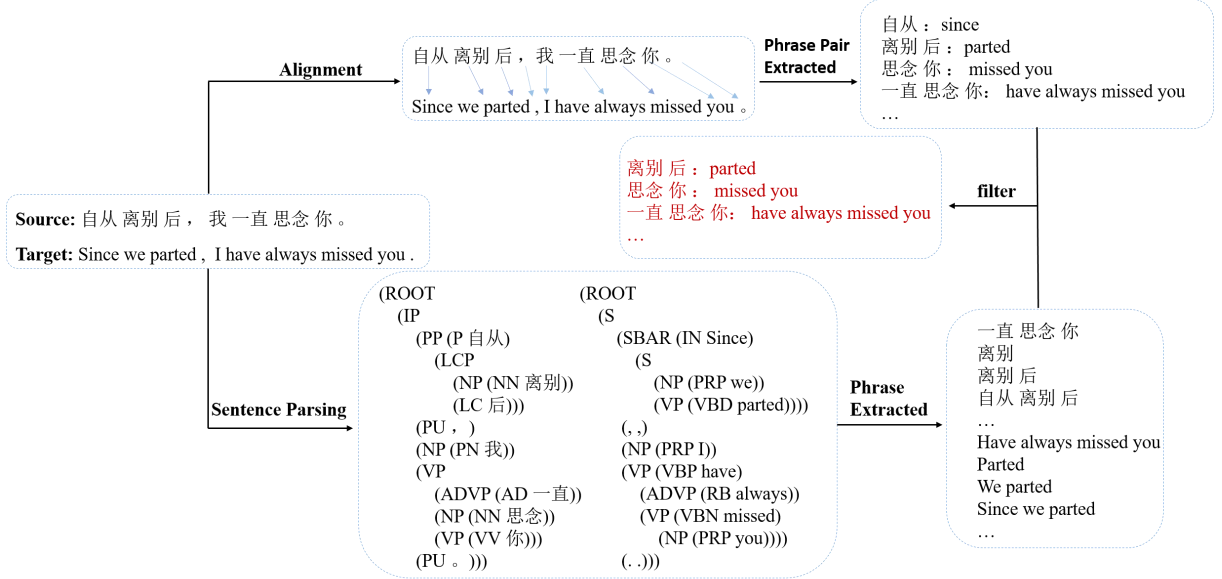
Alignment

自从 离别 后，我 一直 思念 你 。
Since we parted , I have always missed you 。

Phrase Pair Extracted

自从 ：since
离别 后：parted
思念 你： missed you
一直 思念 你： have always missed you
…

filter

离别 后 ：parted
思念 你： missed you
一直 思念 你： have always missed you
…

Source: 自从 离别 后， 我 一直 思念 你 。
Target: Since we parted , I have always missed you .

Sentence Parsing

(ROOT
(IP
(PP (P 自从)
(LCP
(NP (NN 离别))
(LC 后)))
(PU ，)
(NP (PN 我))
(VP
(ADVP (AD 一直))
(NP (NN 思念))
(VP (VV 你)))
(PU 。)))

(ROOT
(S
(SBAR (IN Since)
(S
(NP (PRP we))
(VP (VBD parted))))
(, ,)
(NP (PRP I))
(VP (VBP have)
(ADVP (RB always))
(VP (VBN missed)
(NP (PRP you))))
(. .)))

Phrase Extracted

一直 思念 你
离别
离别 后
自从 离别 后
…
Have always missed you
Parted
We parted
Since we parted
…